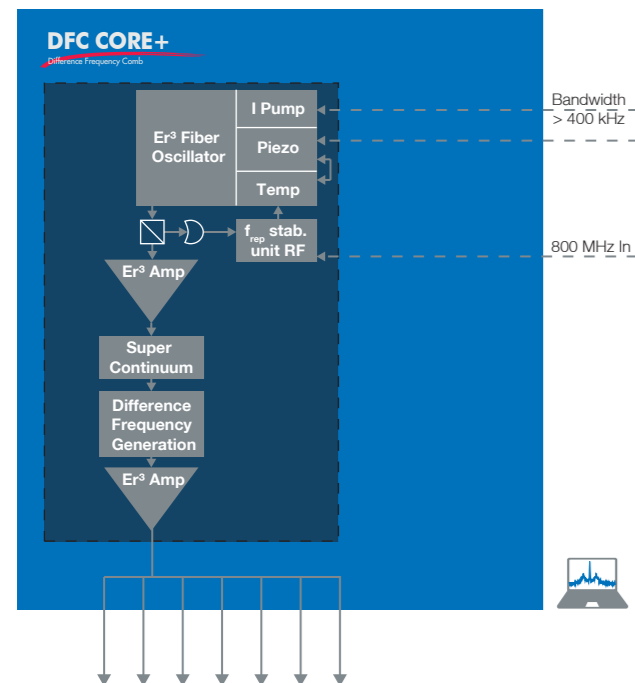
DFC CORE+
Difference Frequency Comb

Er³ Fiber Oscillator

I Pump

Piezo

Temp

$f_{rep}$ stab. unit RF

Er³ Amp

Super Continuum

Difference Frequency Generation

Er³ Amp

Bandwidth > 400 kHz

800 MHz In